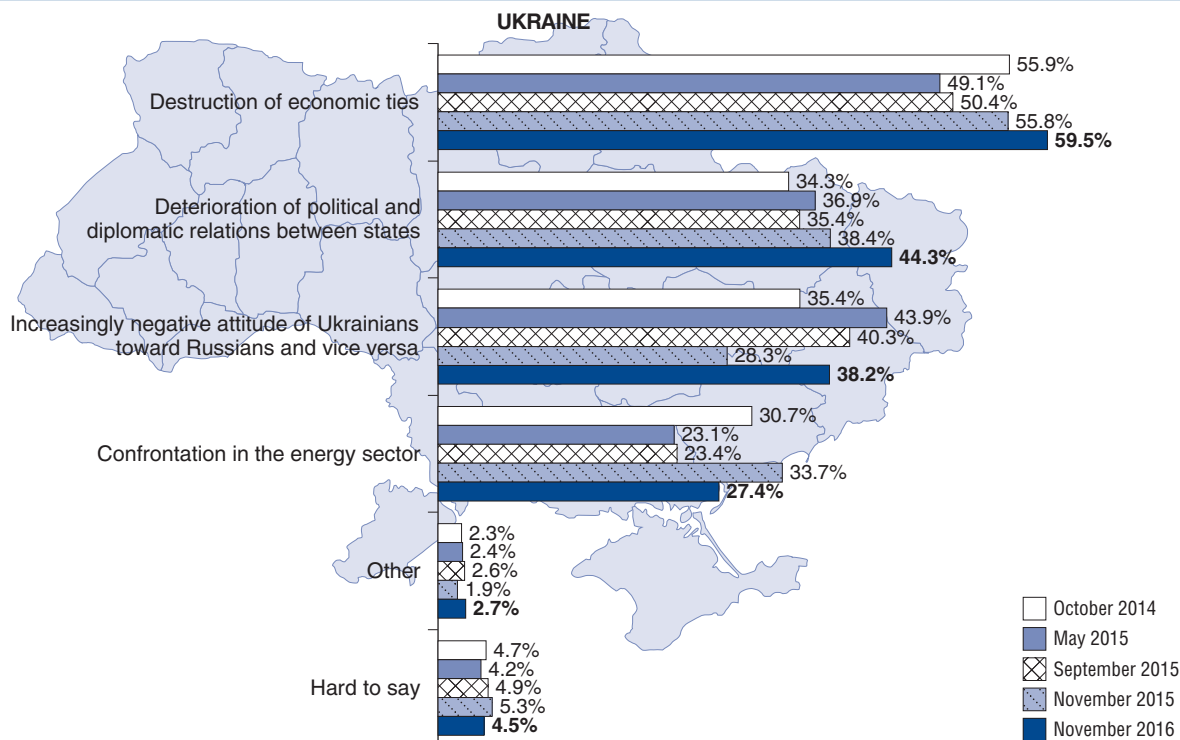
UKRAINE

Destruction of economic ties
55.9%
49.1%
50.4%
55.8%
59.5%

Deterioration of political and diplomatic relations between states
34.3%
36.9%
35.4%
38.4%
44.3%

Increasingly negative attitude of Ukrainians toward Russians and vice versa
35.4%
43.9%
40.3%
28.3%
38.2%

Confrontation in the energy sector
30.7%
23.1%
23.4%
33.7%
27.4%

Other
2.3%
2.4%
2.6%
1.9%
2.7%

Hard to say
4.7%
4.2%
4.9%
5.3%
4.5%

October 2014
May 2015
September 2015
November 2015
November 2016